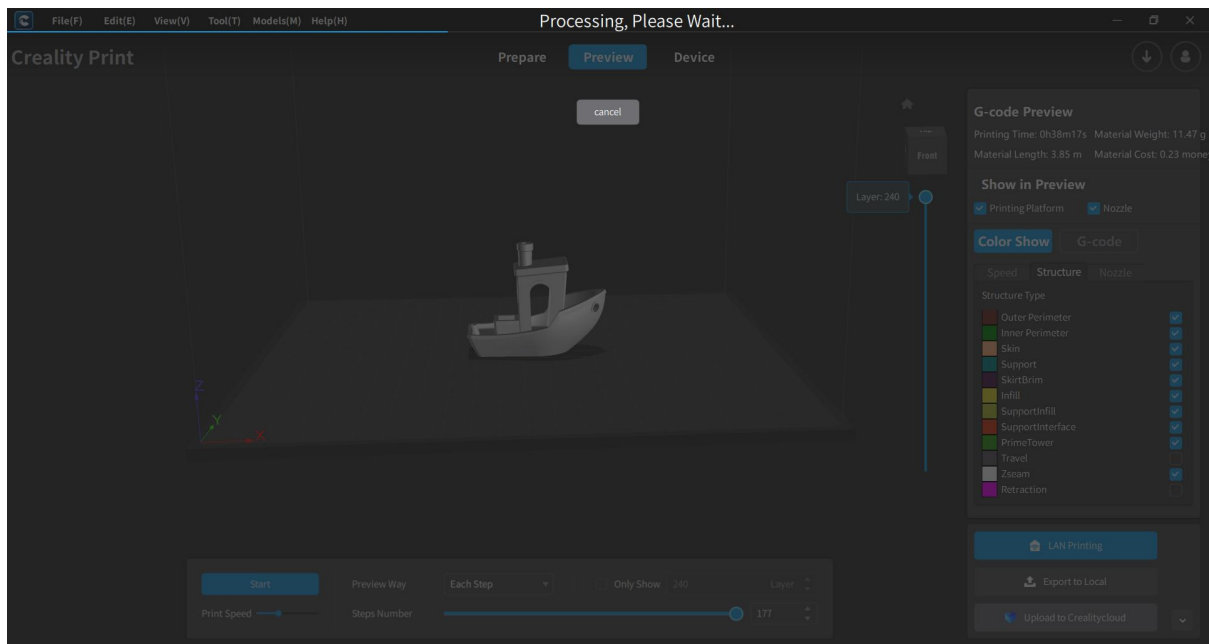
File(F) Edit(E) View(V) Tool(T) Models(M) Help(H)

Processing, Please Wait...

Creality Print

Prepare Preview Device

cancel

Front

Layer: 240

Z
Y
X

G-code Preview

Printing Time: 0h38m17s Material Weight: 11.47 g

Material Length: 3.85 m Material Cost: 0.23 mone

Show in Preview

Printing Platform Nozzle

Color Show G-code

Speed Structure Nozzle

Structure Type

| Outer Perimeter |
|---|
| Inner Perimeter |
| Skin |
| Support |
| SkirtBrim |
| Infill |
| SupportInfill |
| SupportInterface |
| PrimeTower |
| Travel |
| Zseam |
| Retraction |

LAN Printing

Export to Local

Upload to Crealitycloud

Start Preview Way Each Step Only Show 240 Layer

Print Speed Steps Number 177